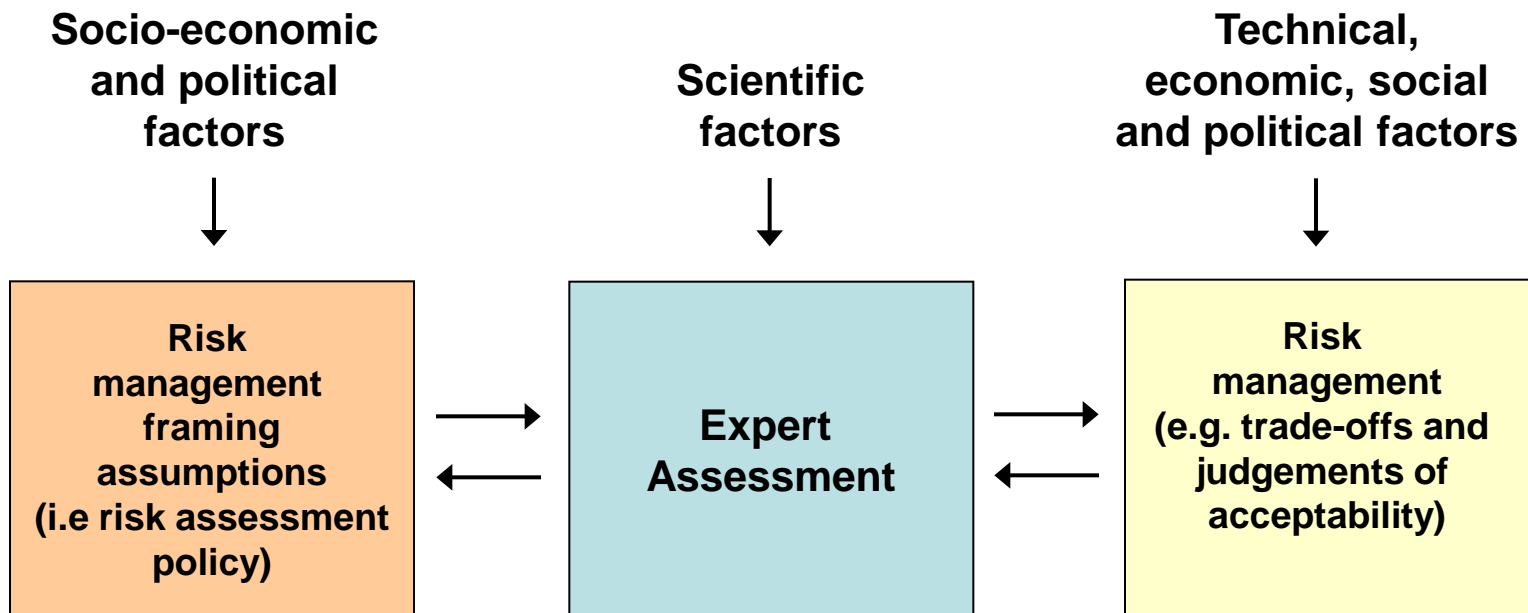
Socio-economic and political factors

Scientific factors

Technical, economic, social and political factors

Risk management framing assumptions (i.e risk assessment policy)

Expert Assessment

Risk management (e.g. trade-offs and judgements of acceptability)